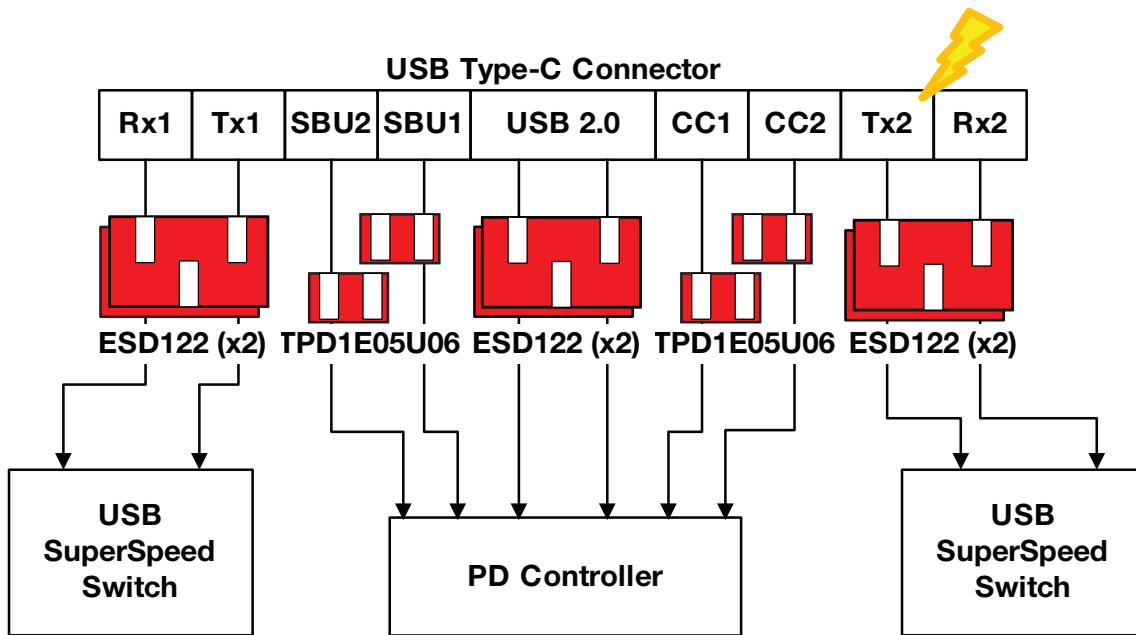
USB Type-C Connector

| Rx1 | Tx1 | SBU2 | SBU1 | USB 2.0 | CC1 | CC2 | Tx2 | Rx2 |
|---|---|---|---|---|---|---|---|---|

ESD122 (x2)

TPD1E05U06

ESD122 (x2)

TPD1E05U06

ESD122 (x2)

USB SuperSpeed Switch

PD Controller

USB SuperSpeed Switch